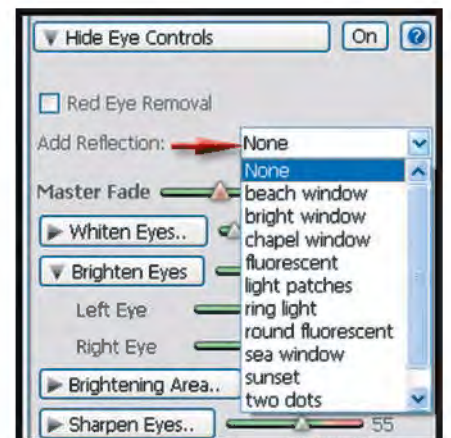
▼ Hide Eye Controls

On

?

Red Eye Removal

Add Reflection:

None

None
beach window
bright window
chapel window
fluorescent
light patches
ring light
round fluorescent
sea window
sunset
two dots

Master Fade

► Whiten Eyes..

▼ Brighten Eyes

Left Eye

Right Eye

► Brightening Area..

► Sharpen Eyes..

55